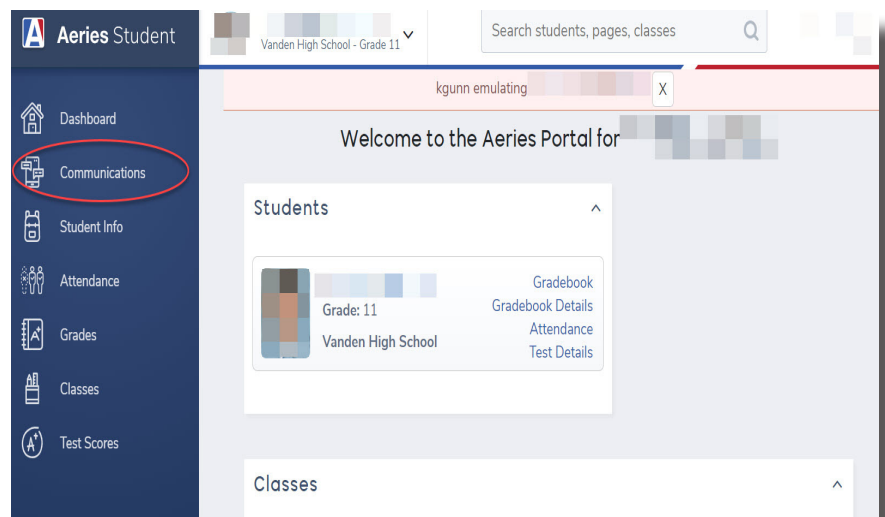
A Aeries Student

Vanden High School - Grade 11

Search students, pages, classes

kgunn emulating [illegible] X

Dashboard
Communications
Student Info
Attendance
Grades
Classes
Test Scores

Welcome to the Aeries Portal for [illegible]

Students

Grade: 11
Vanden High School

Gradebook
Gradebook Details
Attendance
Test Details

Classes